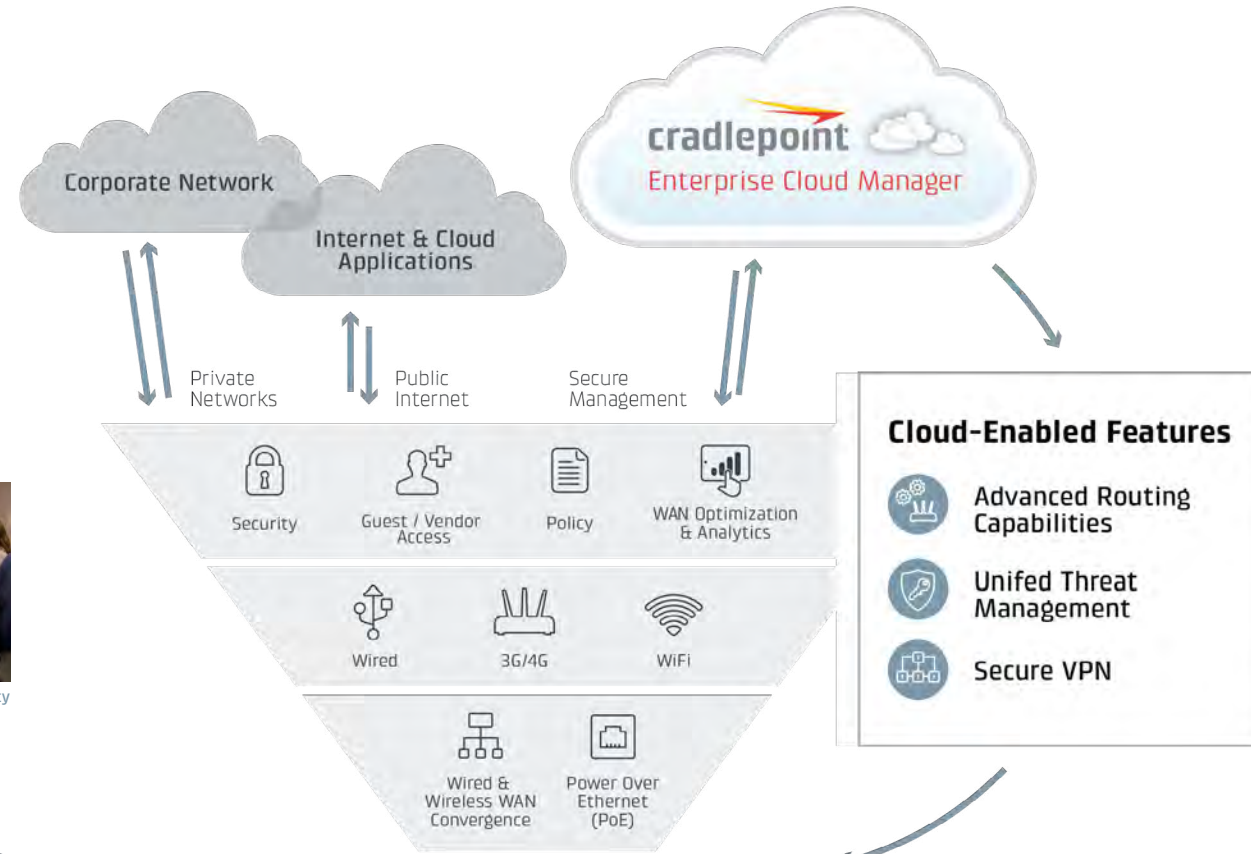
Corporate Network

Internet & Cloud Applications

cradlepoint
Enterprise Cloud Manager

Private Networks

Public Internet

Secure Management

Security

Guest / Vendor Access

Policy

WAN Optimization & Analytics

Wired

3G/4G

WiFi

Wired & Wireless WAN Convergence

Power Over Ethernet (PoE)

Cloud-Enabled Features

Advanced Routing Capabilities

Unifed Threat Management

Secure VPN

y